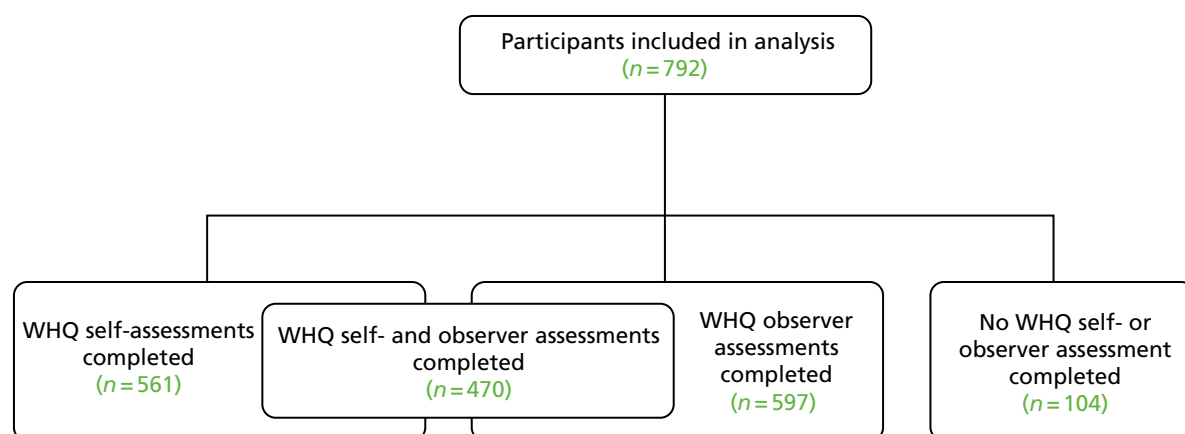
Participants included in analysis
($n = 792$)

WHQ self-assessments completed
($n = 561$)

WHQ self- and observer assessments completed
($n = 470$)

WHQ observer assessments completed
($n = 597$)

No WHQ self- or observer assessment completed
($n = 104$)